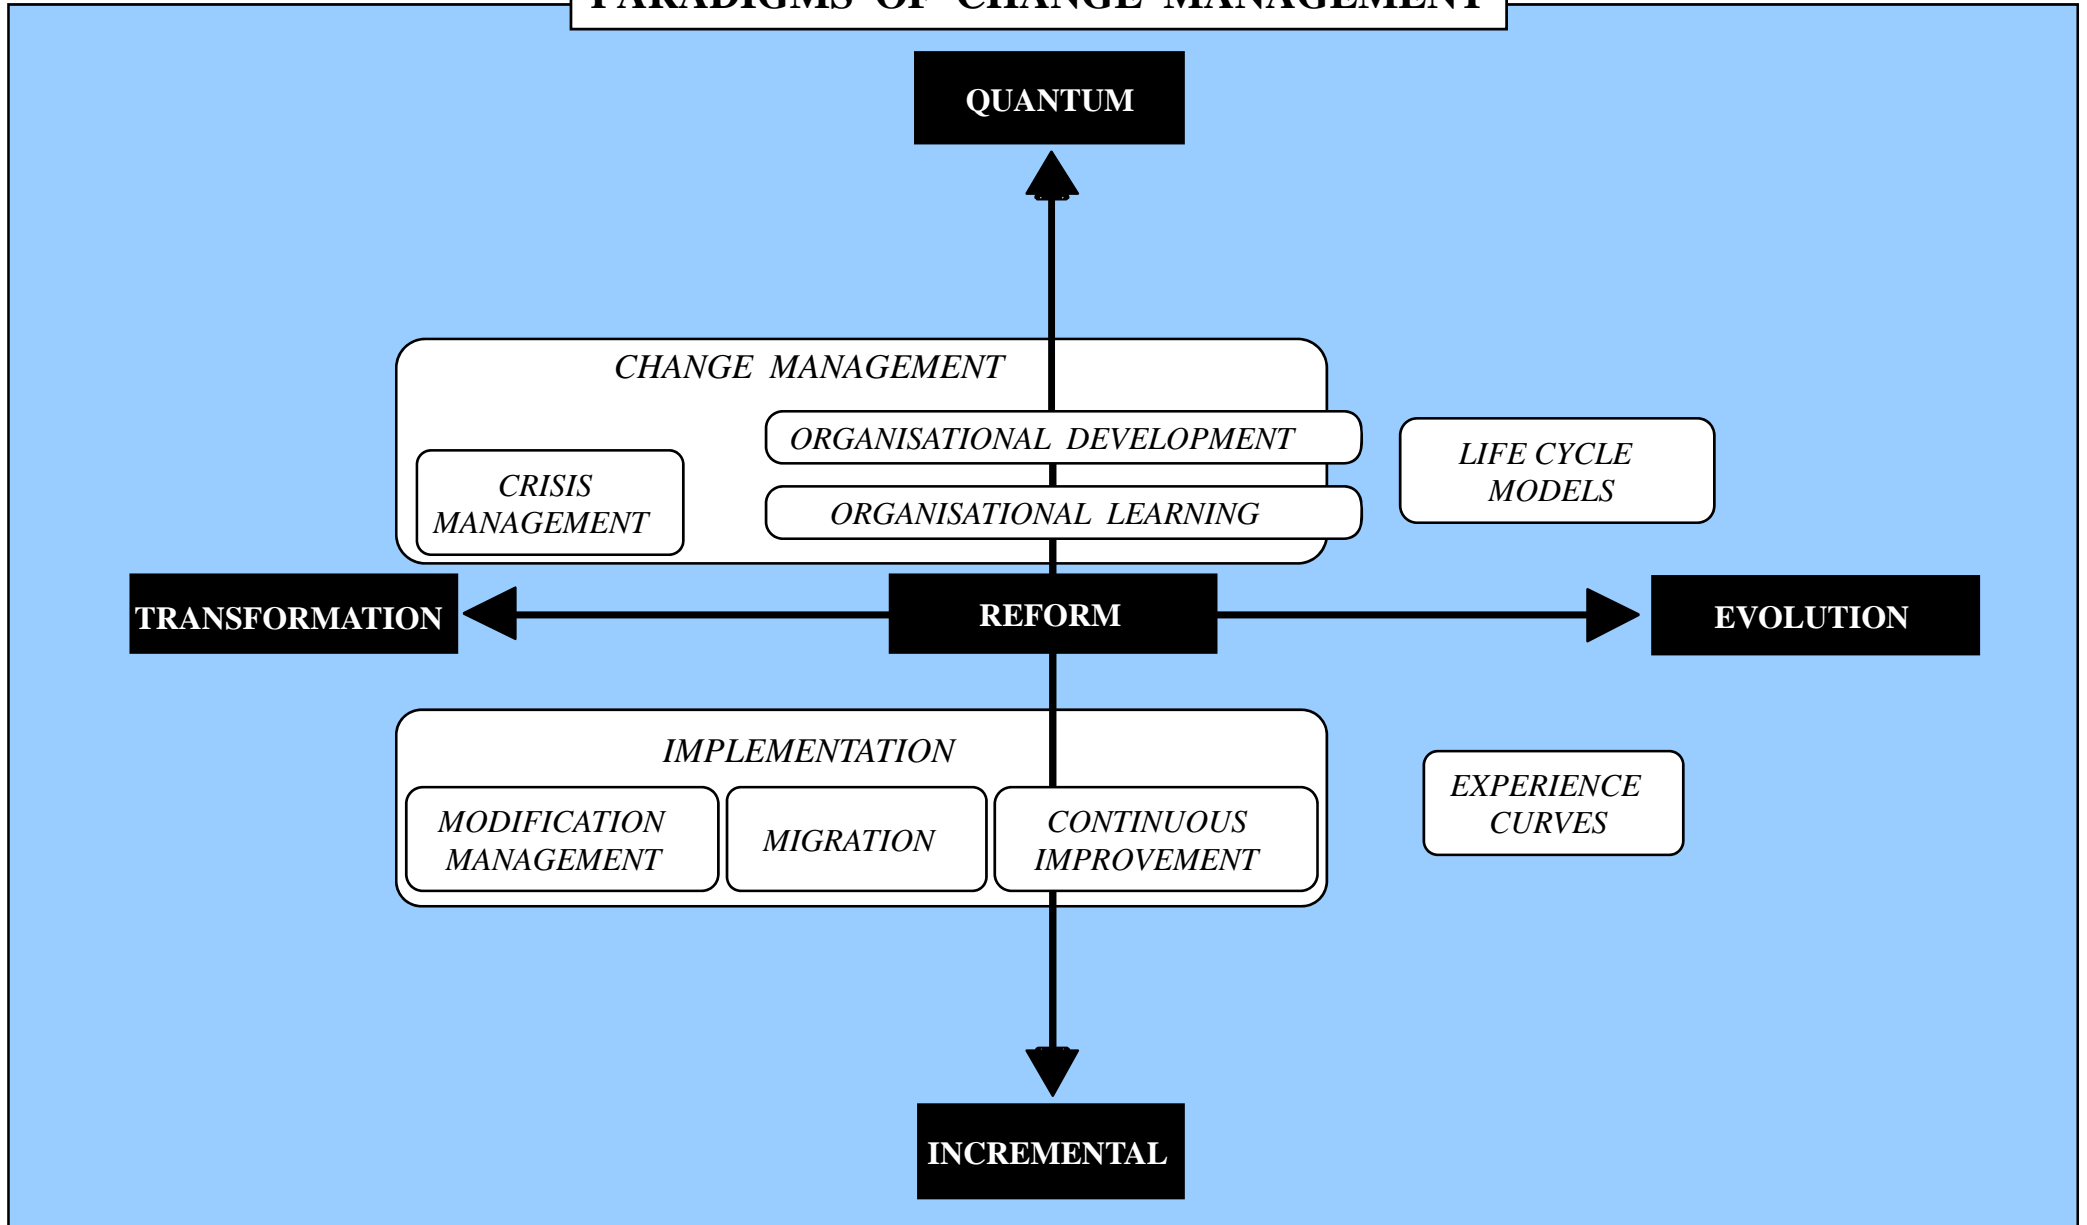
PARADIGMS OF CHANGE MANAGEMENT

QUANTUM

CHANGE MANAGEMENT

ORGANISATIONAL DEVELOPMENT

CRISIS MANAGEMENT

ORGANISATIONAL LEARNING

LIFE CYCLE MODELS

TRANSFORMATION

REFORM

EVOLUTION

IMPLEMENTATION

MODIFICATION MANAGEMENT

MIGRATION

CONTINUOUS IMPROVEMENT

EXPERIENCE CURVES

INCREMENTAL